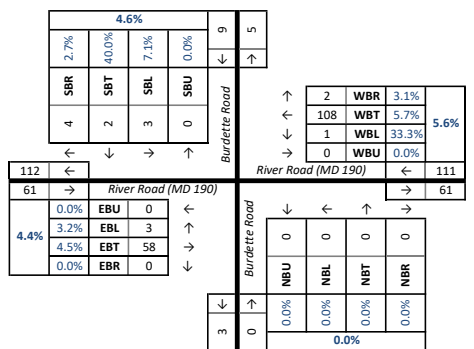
4.6%

| 2.7% | 40.0% | 7.1% | 0.0% |
|---|---|---|---|
| SBR | SBT | SBL | SBU |
| 4 | 2 | 3 | 0 |
| ← | ↓ | → | ↑ |

9 ↓
5 ↑

Burdette Road

| ↑ | 2 | WBR | 3.1% |
|---|---|---|---|
| ← | 108 | WBT | 5.7% |
| ↓ | 1 | WBL | 33.3% |
| → | 0 | WBU | 0.0% |

5.6%

112 ←
61 →

River Road (MD 190)

River Road (MD 190)

← 111
→ 61

4.4%

| 0.0% | EBU | 0 | ← |
|---|---|---|---|
| 3.2% | EBL | 3 | ↑ |
| 4.5% | EBT | 58 | → |
| 0.0% | EBR | 0 | ↓ |

Burdette Road

| ↓ | ← | ↑ | → |
|---|---|---|---|
| 0 | 0 | 0 | 0 |
| NBU | NBL | NBT | NBR |
| 0.0% | 0.0% | 0.0% | 0.0% |

0.0%

↓ 3
↑ 0